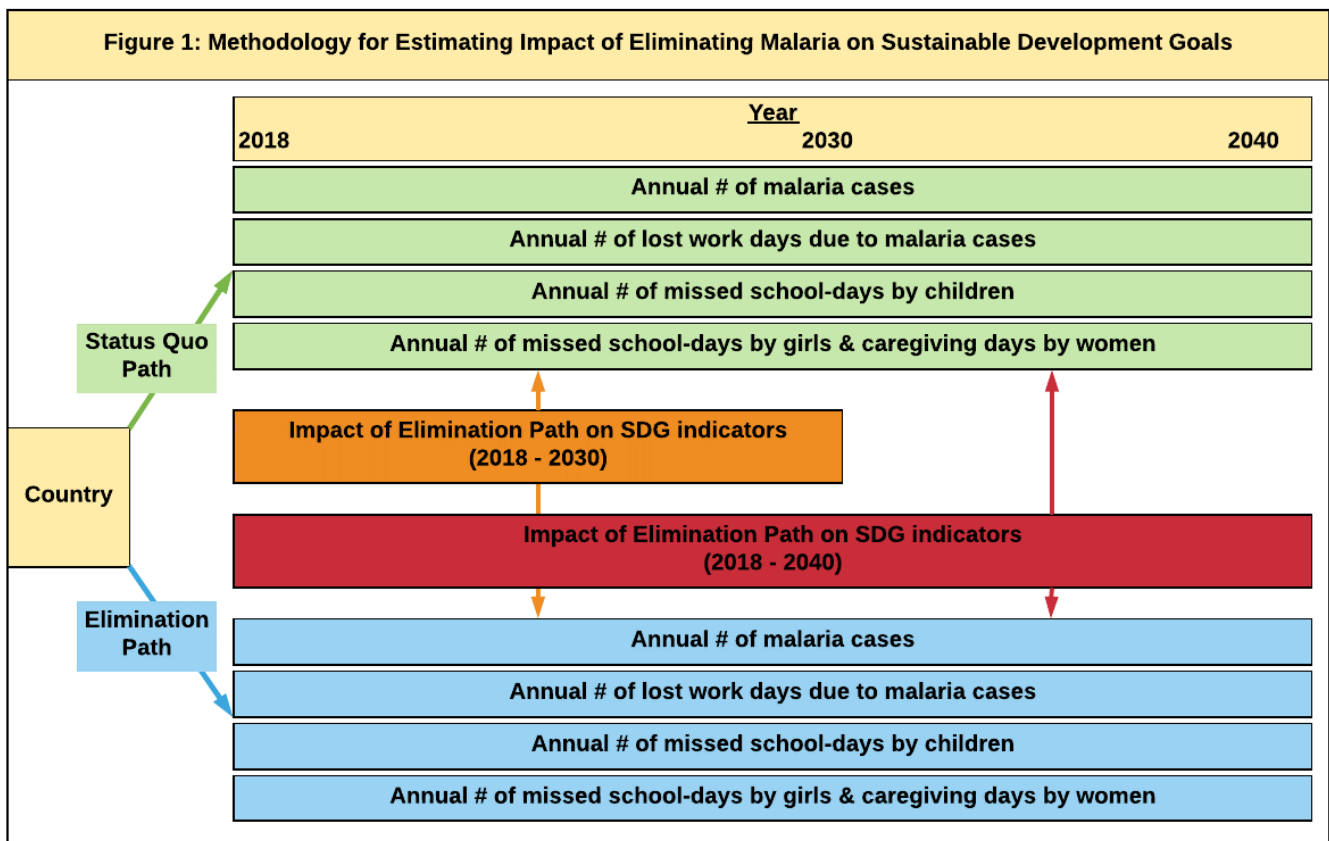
Figure 1: Methodology for Estimating Impact of Eliminating Malaria on Sustainable Development Goals

Year
2018
2030
2040

Annual # of malaria cases

Annual # of lost work days due to malaria cases

Annual # of missed school-days by children

Annual # of missed school-days by girls & caregiving days by women

Status Quo Path

Country

Impact of Elimination Path on SDG indicators (2018 - 2030)

Impact of Elimination Path on SDG indicators (2018 - 2040)

Elimination Path

Annual # of malaria cases

Annual # of lost work days due to malaria cases

Annual # of missed school-days by children

Annual # of missed school-days by girls & caregiving days by women